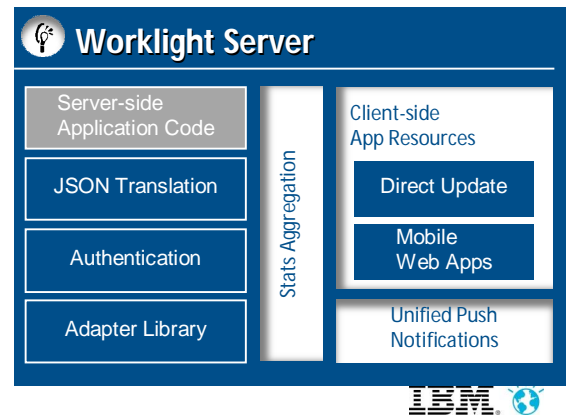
Worklight Server

Server-side Application Code

JSON Translation

Authentication

Adapter Library

Stats Aggregation

Client-side App Resources

Direct Update

Mobile Web Apps

Unified Push Notifications

IBM.